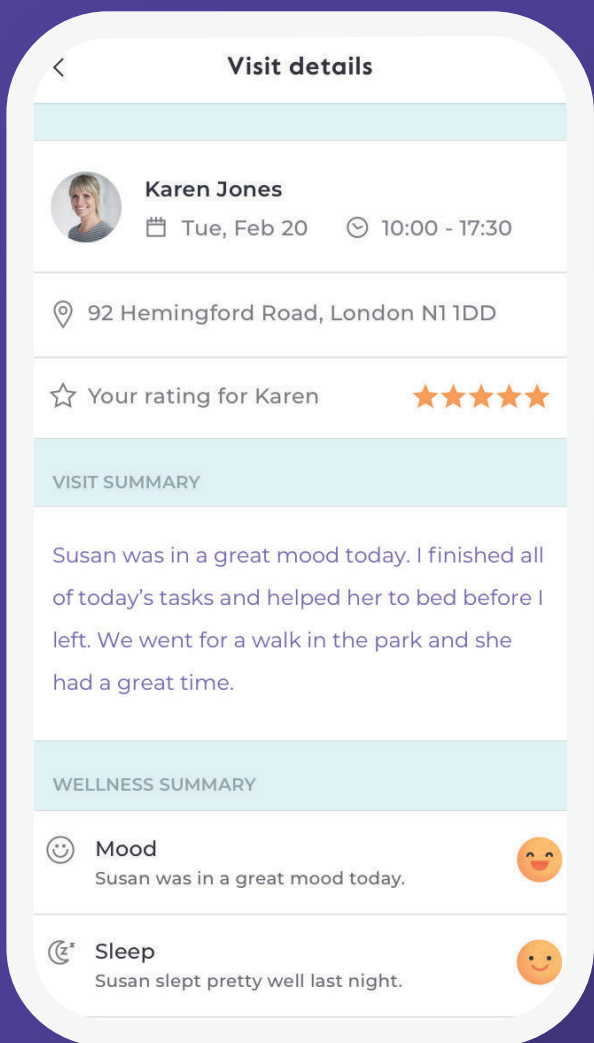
<

Visit details

Karen Jones

Tue, Feb 20 10:00 - 17:30

92 Hemingford Road, London N1 1DD

Your rating for Karen

VISIT SUMMARY

Susan was in a great mood today. I finished all of today's tasks and helped her to bed before I left. We went for a walk in the park and she had a great time.

WELLNESS SUMMARY

Mood
Susan was in a great mood today.

Sleep
Susan slept pretty well last night.